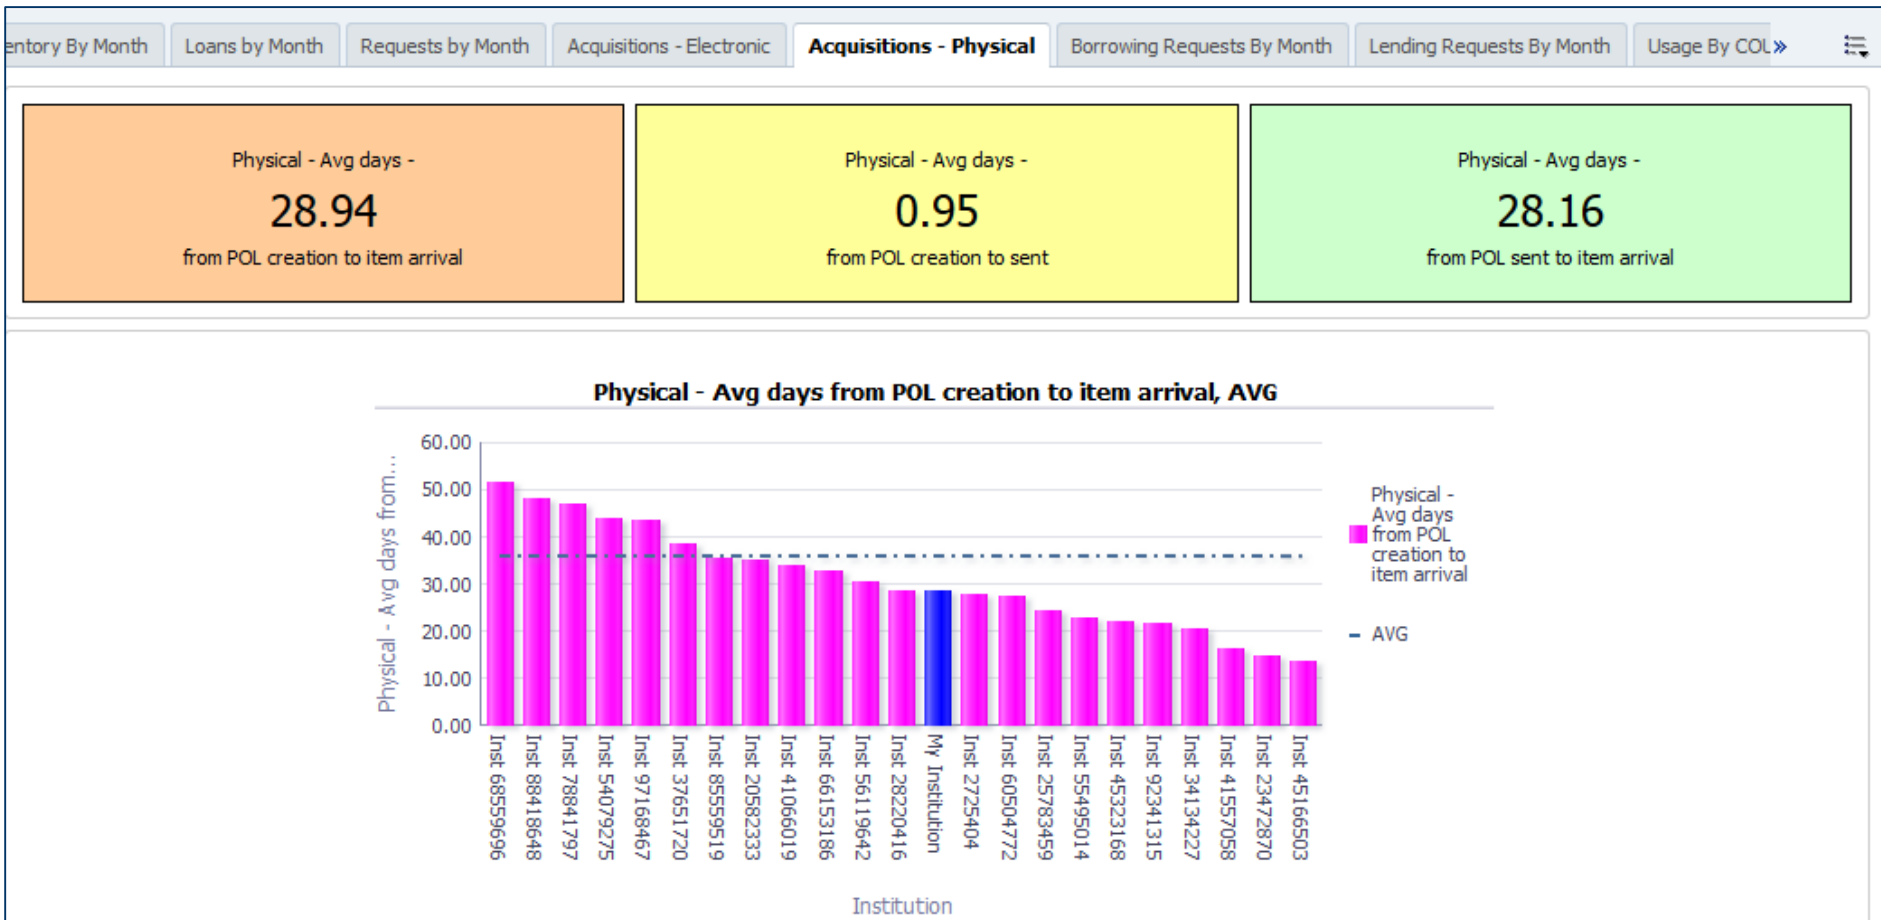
entory By Month | Loans by Month | Requests by Month | Acquisitions - Electronic | Acquisitions - Physical | Borrowing Requests By Month | Lending Requests By Month | Usage By COL »

Physical - Avg days -
28.94
from POL creation to item arrival

Physical - Avg days -
0.95
from POL creation to sent

Physical - Avg days -
28.16
from POL sent to item arrival

Physical - Avg days from POL creation to item arrival, AVG

Physical - Avg days from...

60.00
50.00
40.00
30.00
20.00
10.00
0.00

Inst 68559696
Inst 88418648
Inst 78841797
Inst 54079275
Inst 97168467
Inst 37651720
Inst 85559519
Inst 20582333
Inst 41066019
Inst 66153186
Inst 56119642
Inst 28220416
My Institution
Inst 2725404
Inst 60504772
Inst 25783459
Inst 55495014
Inst 45323168
Inst 92341315
Inst 34134227
Inst 41557058
Inst 23472870
Inst 45166503

Institution

Physical - Avg days from POL creation to item arrival

AVG